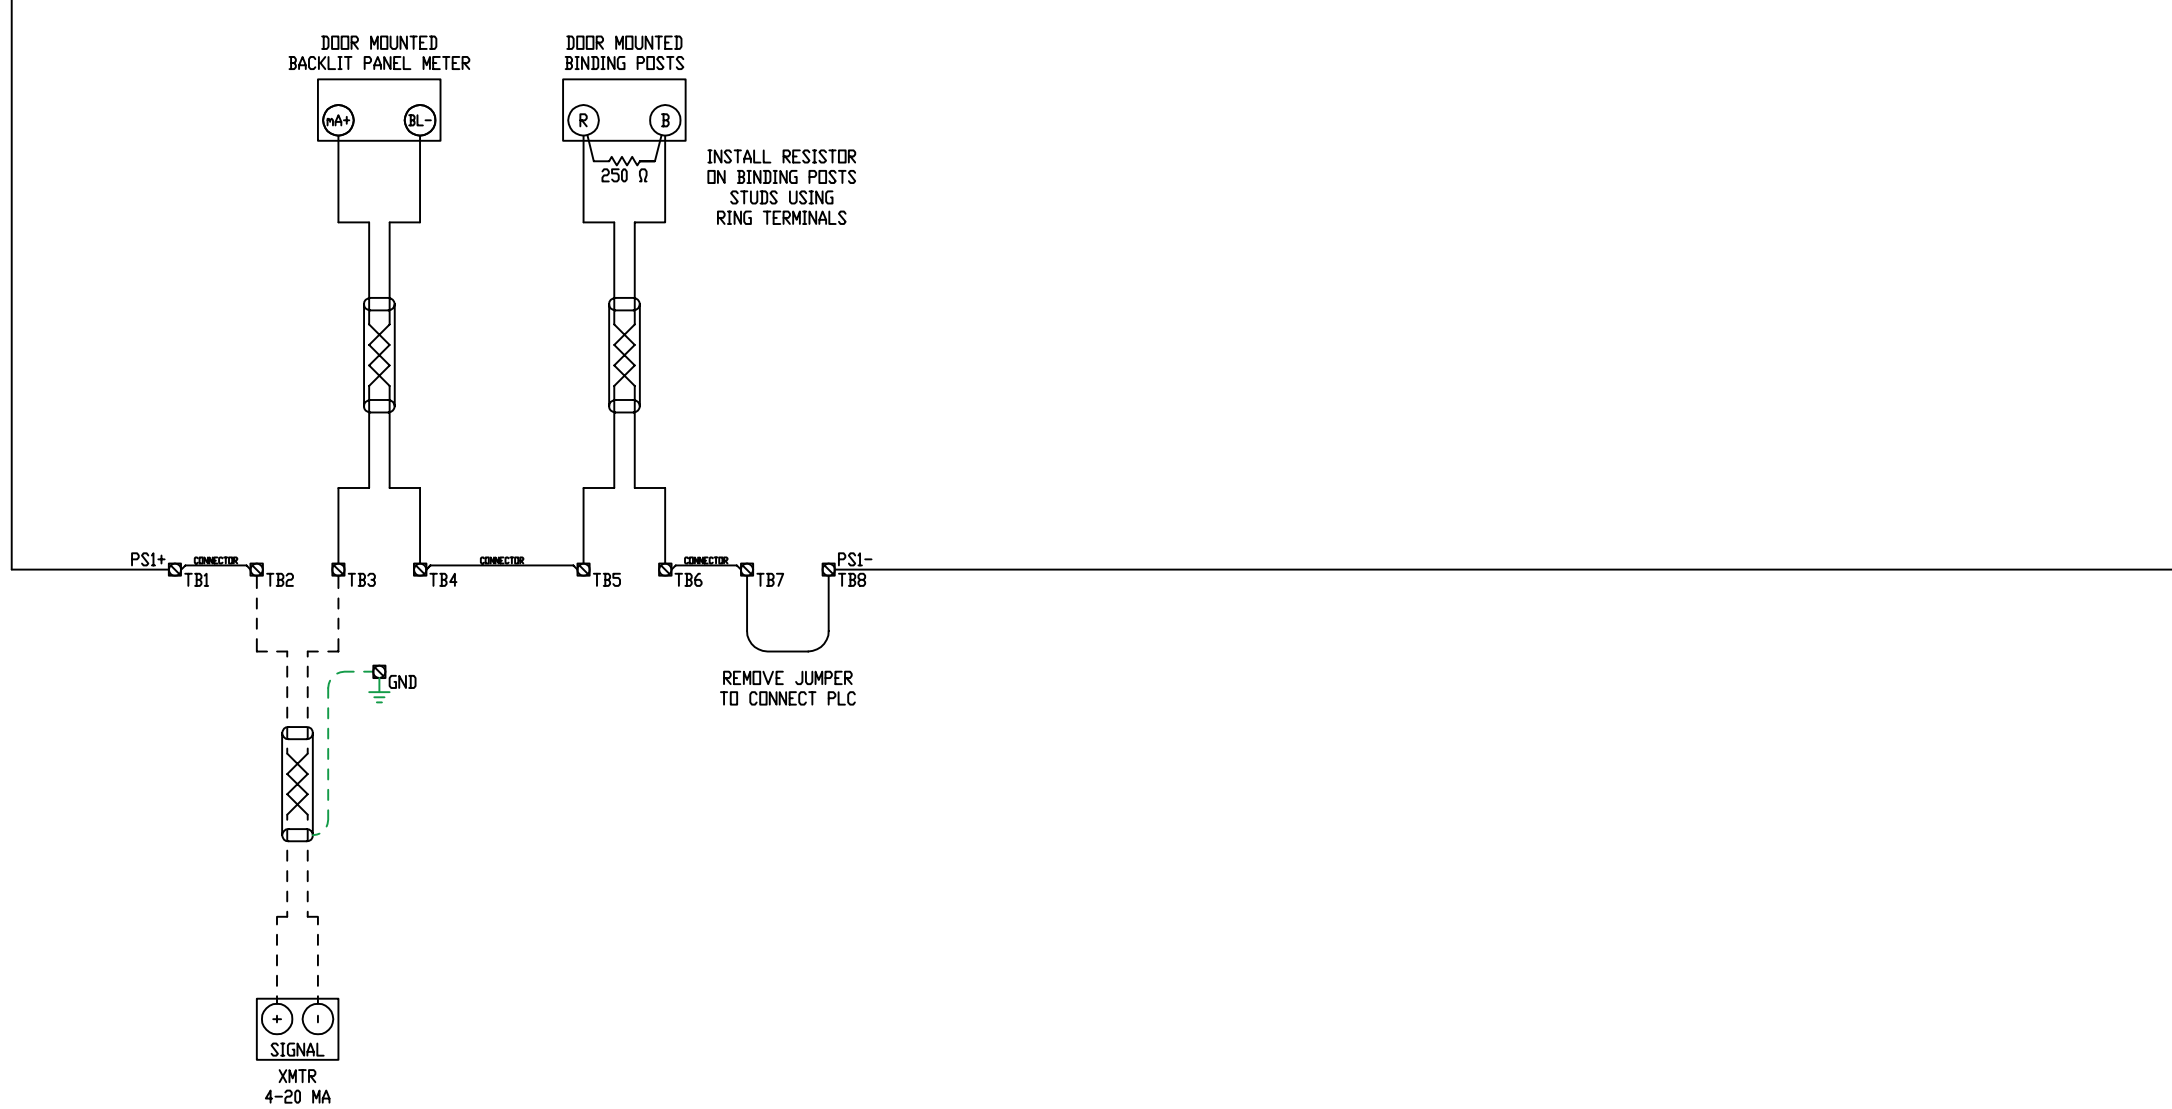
DOOR MOUNTED
BACKLIT PANEL METER

mA+
BL-

DOOR MOUNTED
BINDING POSTS

R
B

250 Ω

INSTALL RESISTOR
ON BINDING POSTS
STUDS USING
RING TERMINALS

PS1+
CONNECTOR
TB1
TB2
TB3
TB4
CONNECTOR
TB5
TB6
CONNECTOR
TB7
PS1-
TB8

GND

REMOVE JUMPER
TO CONNECT PLC

+
-
SIGNAL

XMTR
4-20 MA